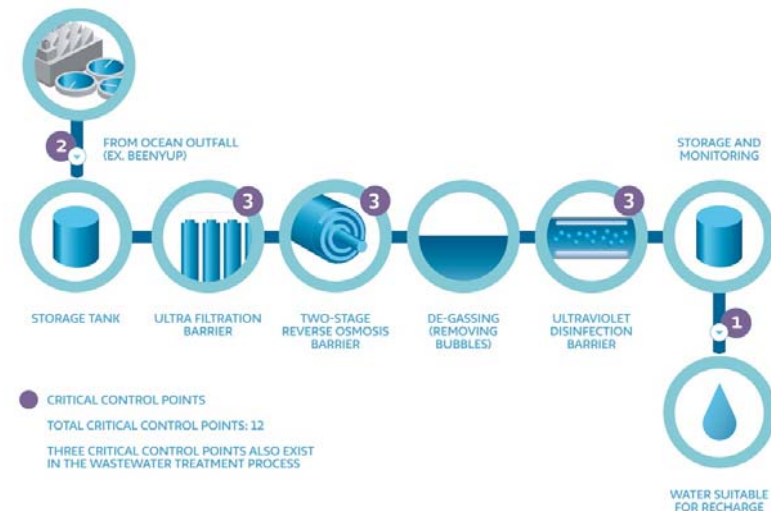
2

FROM OCEAN OUTFALL (EX. BEENYUP)

STORAGE AND MONITORING

3

3

3

STORAGE TANK

ULTRA FILTRATION BARRIER

TWO-STAGE REVERSE OSMOSIS BARRIER

DE-GASSING (REMOVING BUBBLES)

ULTRAVIOLET DISINFECTION BARRIER

1

CRITICAL CONTROL POINTS

TOTAL CRITICAL CONTROL POINTS: 12

THREE CRITICAL CONTROL POINTS ALSO EXIST IN THE WASTEWATER TREATMENT PROCESS

WATER SUITABLE FOR RECHARGE